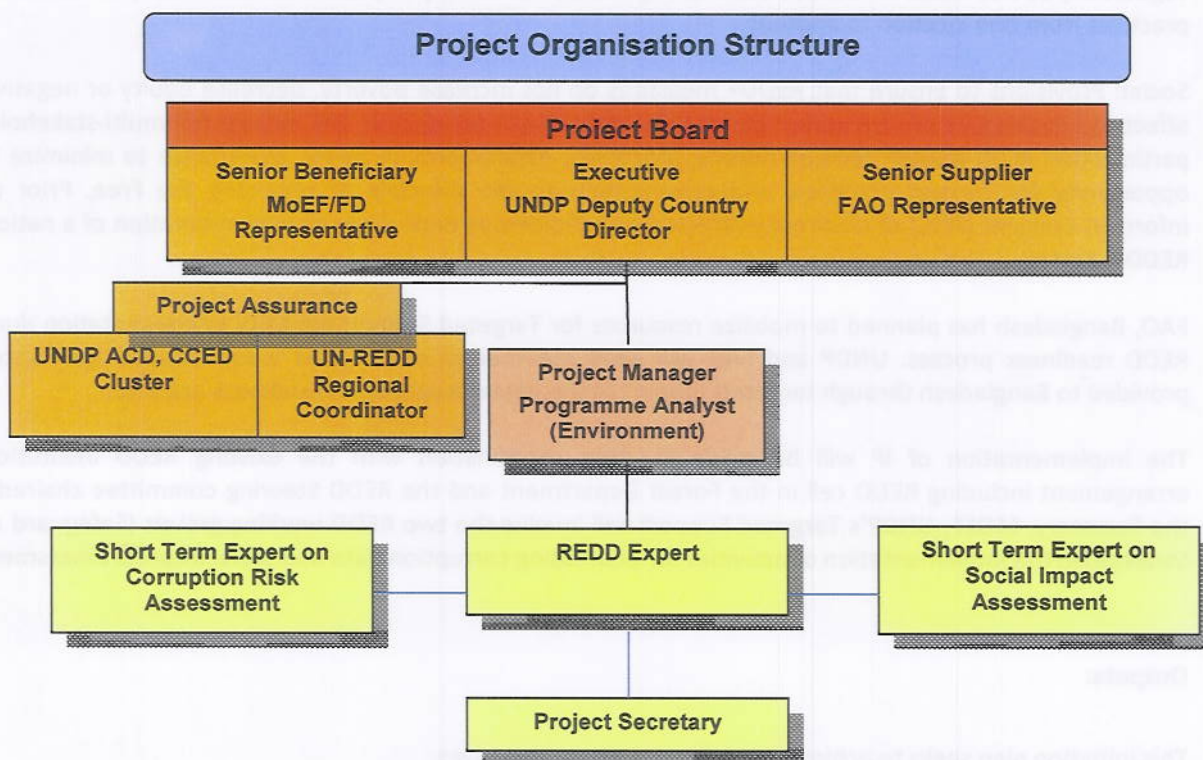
Project Organisation Structure

Project Board

Senior Beneficiary
MoEF/FD Representative

Executive
UNDP Deputy Country Director

Senior Supplier
FAO Representative

Project Assurance

UNDP ACD, CCED Cluster

UN-REDD Regional Coordinator

Project Manager
Programme Analyst (Environment)

Short Term Expert on Corruption Risk Assessment

REDD Expert

Short Term Expert on Social Impact Assessment

Project Secretary